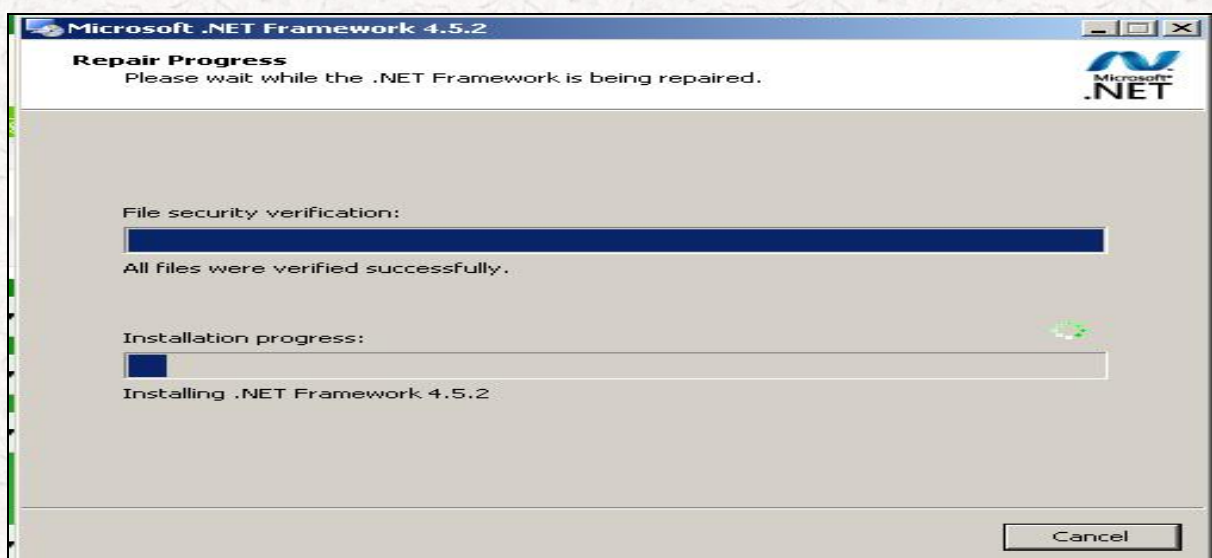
Microsoft .NET Framework 4.5.2

Repair Progress
Please wait while the .NET Framework is being repaired.

Microsoft .NET

File security verification:

All files were verified successfully.

Installation progress:

Installing .NET Framework 4.5.2

Cancel